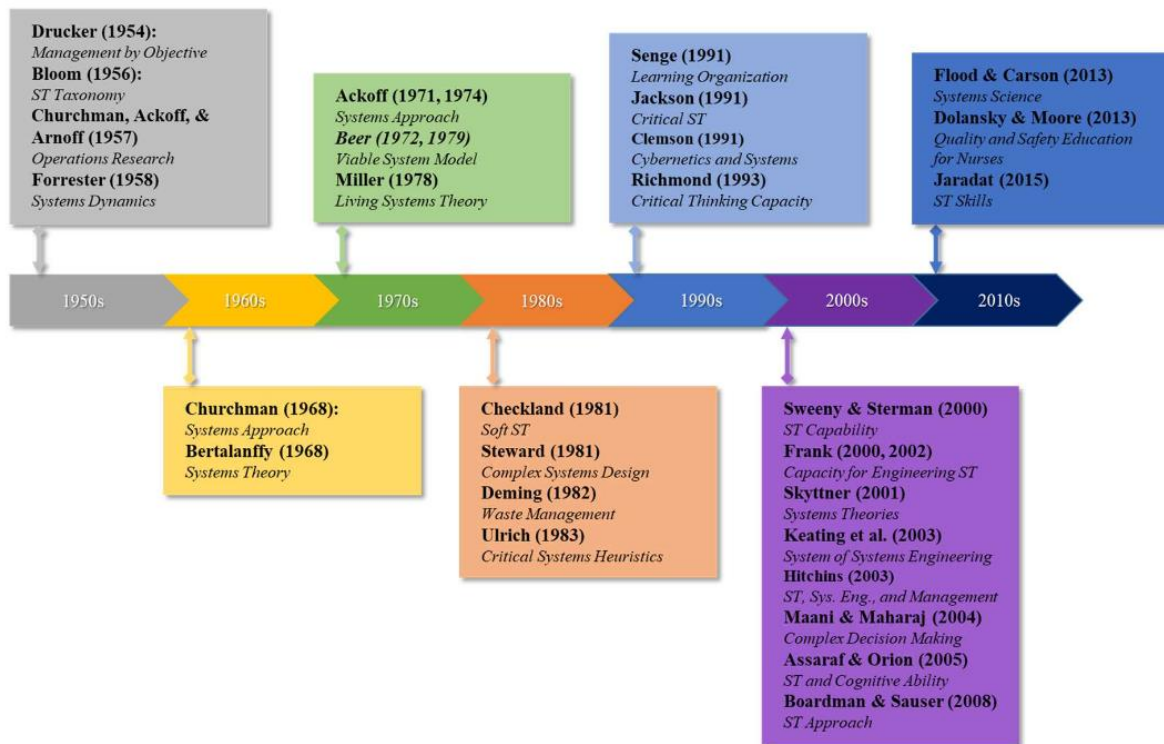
**Drucker (1954):**
*Management by Objective*
**Bloom (1956):**
*ST Taxonomy*
**Churchman, Ackoff, & Arnoff (1957)**
*Operations Research*
**Forrester (1958)**
*Systems Dynamics*

**Ackoff (1971, 1974)**
*Systems Approach*
***Beer (1972, 1979)***
*Viable System Model*
**Miller (1978)**
*Living Systems Theory*

**Senge (1991)**
*Learning Organization*
**Jackson (1991)**
*Critical ST*
**Clemson (1991)**
*Cybernetics and Systems*
**Richmond (1993)**
*Critical Thinking Capacity*

**Flood & Carson (2013)**
*Systems Science*
**Dolansky & Moore (2013)**
*Quality and Safety Education for Nurses*
**Jaradat (2015)**
*ST Skills*

1950s
1960s
1970s
1980s
1990s
2000s
2010s

**Churchman (1968):**
*Systems Approach*
**Bertalanffy (1968)**
*Systems Theory*

**Checkland (1981)**
*Soft ST*
**Steward (1981)**
*Complex Systems Design*
**Deming (1982)**
*Waste Management*
**Ulrich (1983)**
*Critical Systems Heuristics*

**Sweeny & Sterman (2000)**
*ST Capability*
**Frank (2000, 2002)**
*Capacity for Engineering ST*
**Skyttner (2001)**
*Systems Theories*
**Keating et al. (2003)**
*System of Systems Engineering*
**Hitchins (2003)**
*ST, Sys. Eng., and Management*
**Maani & Maharaj (2004)**
*Complex Decision Making*
**Assaraf & Orion (2005)**
*ST and Cognitive Ability*
**Boardman & Sauser (2008)**
*ST Approach*